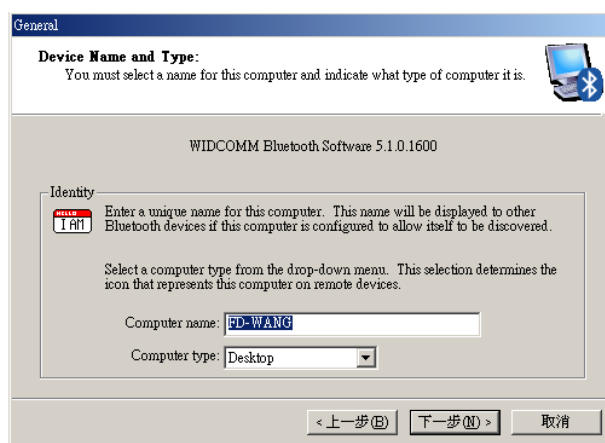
General

Device Name and Type:
You must select a name for this computer and indicate what type of computer it is.

WIDCOMM Bluetooth Software 5.1.0.1600

Identity

HELLO I AM

Enter a unique name for this computer. This name will be displayed to other Bluetooth devices if this computer is configured to allow itself to be discovered.

Select a computer type from the drop-down menu. This selection determines the icon that represents this computer on remote devices.

Computer name: FD-WANG

Computer type: Desktop

< 上一步(B) 下一步(N) > 取消